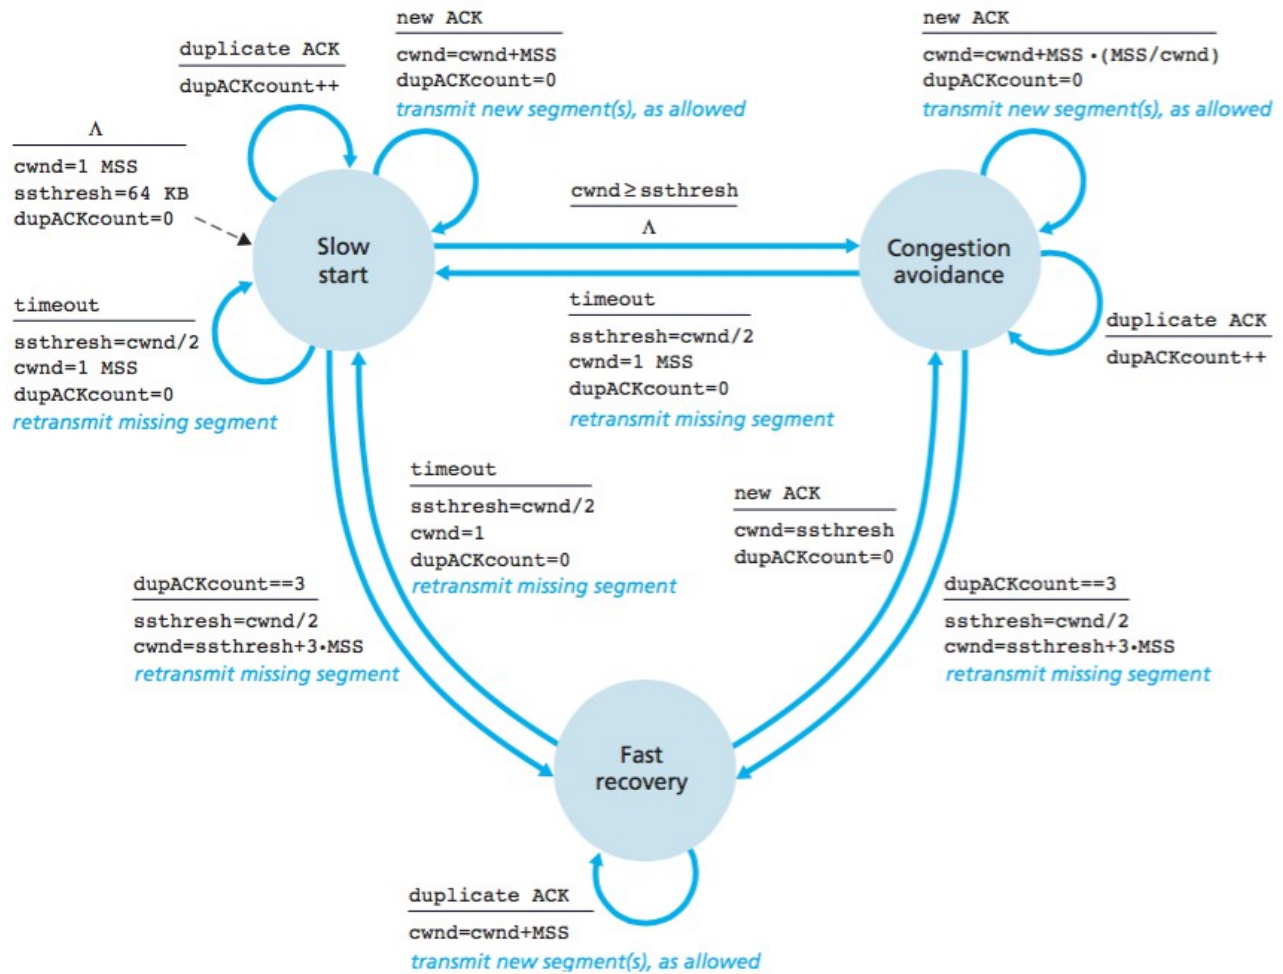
duplicate ACK
dupACKcount++

new ACK
cwnd=cwnd+MSS
dupACKcount=0
transmit new segment(s), as allowed

new ACK
cwnd=cwnd+MSS $\cdot$(MSS/cwnd)
dupACKcount=0
transmit new segment(s), as allowed

$\Lambda$
cwnd=1 MSS
ssthresh=64 KB
dupACKcount=0

Slow start

cwnd $\geq$ ssthresh
$\Lambda$

Congestion avoidance

timeout
ssthresh=cwnd/2
cwnd=1 MSS
dupACKcount=0
retransmit missing segment

timeout
ssthresh=cwnd/2
cwnd=1 MSS
dupACKcount=0
retransmit missing segment

duplicate ACK
dupACKcount++

timeout
ssthresh=cwnd/2
cwnd=1
dupACKcount=0
retransmit missing segment

new ACK
cwnd=ssthresh
dupACKcount=0

dupACKcount==3
ssthresh=cwnd/2
cwnd=ssthresh+3$\cdot$MSS
retransmit missing segment

dupACKcount==3
ssthresh=cwnd/2
cwnd=ssthresh+3$\cdot$MSS
retransmit missing segment

Fast recovery

duplicate ACK
cwnd=cwnd+MSS
transmit new segment(s), as allowed